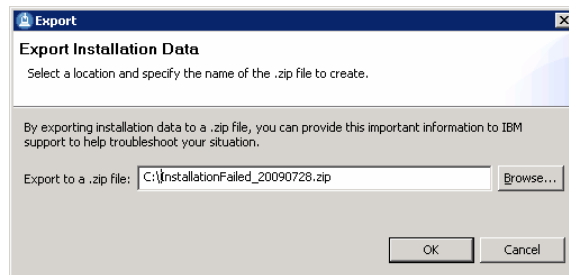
Export

Export Installation Data

Select a location and specify the name of the .zip file to create.

By exporting installation data to a .zip file, you can provide this important information to IBM support to help troubleshoot your situation.

Export to a .zip file: C:\InstallationFailed_20090728.zip

Browse...

OK

Cancel